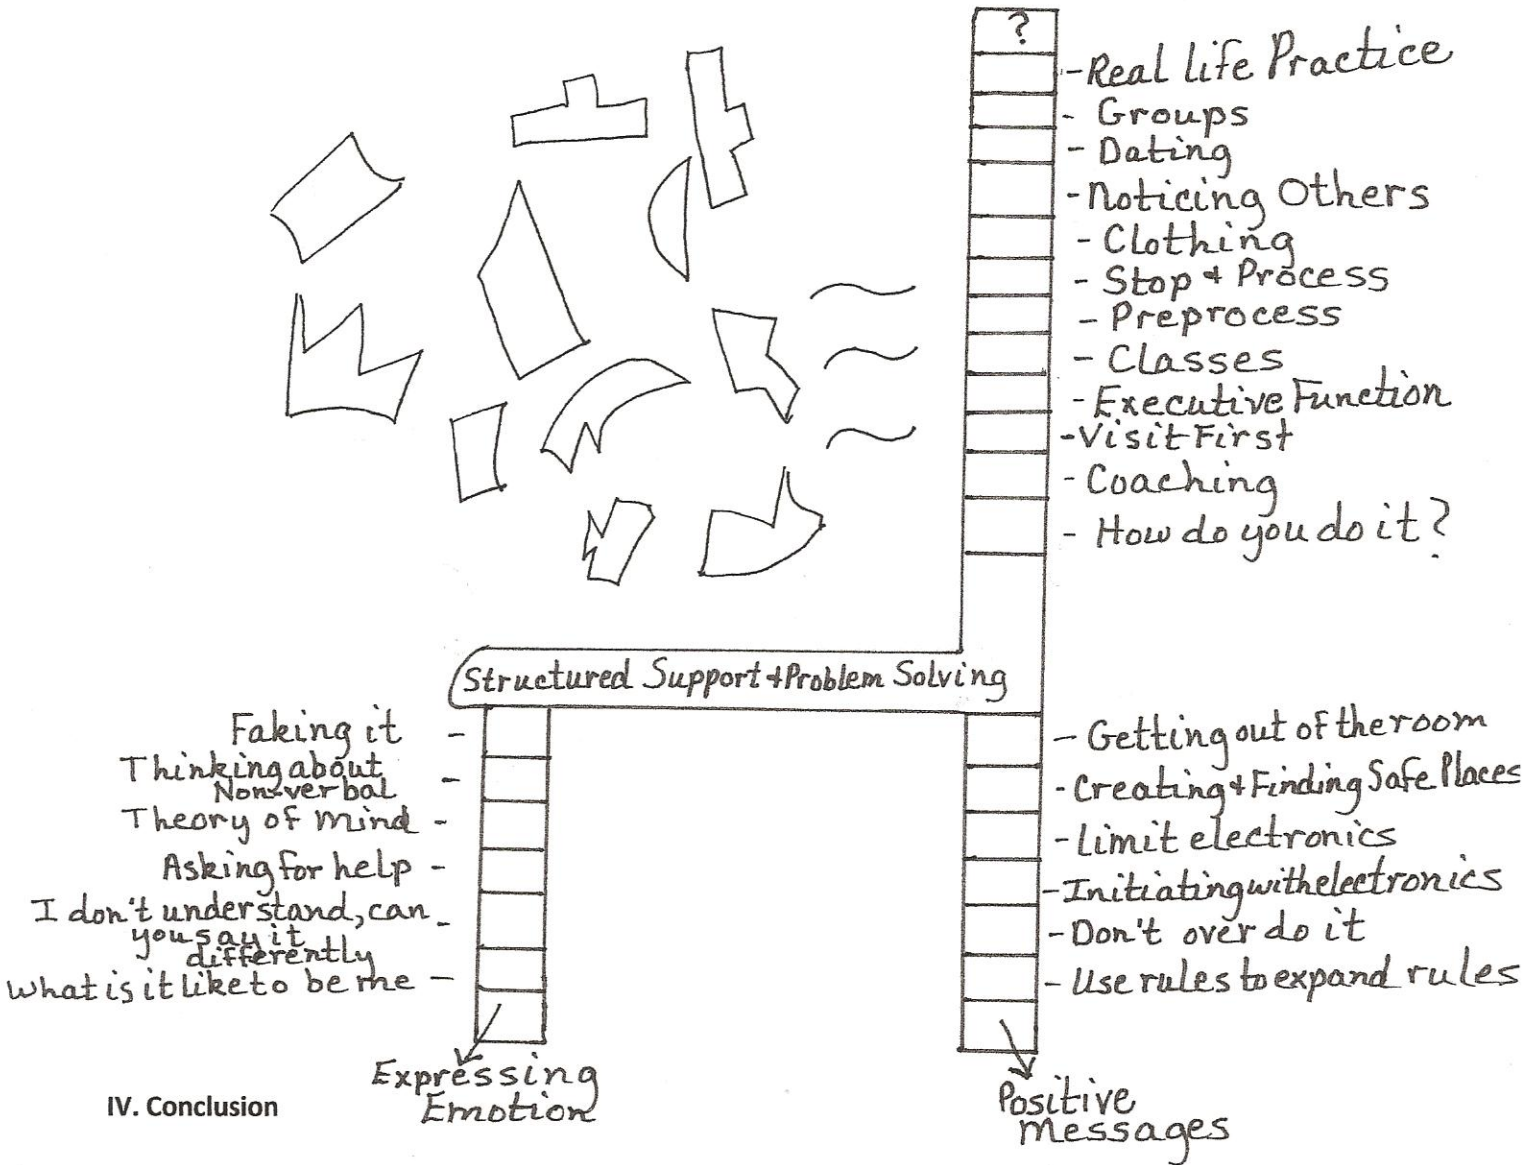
?

-Real life Practice
- Groups
- Dating
-Noticing Others
- Clothing
- Stop + Process
- Preprocess
- Classes
-Executive Function
-Visit First
-Coaching
- How do you do it?

Structured Support + Problem Solving

Faking it -
Thinking about Non-verbal -
Theory of Mind -
Asking for help -
I don't understand, can you say it differently -
what is it like to be me -

Expressing Emotion

- Getting out of the room
- Creating + Finding Safe Places
- Limit electronics
- Initiating with electronics
- Don't over do it
- Use rules to expand rules

Positive Messages

IV. Conclusion